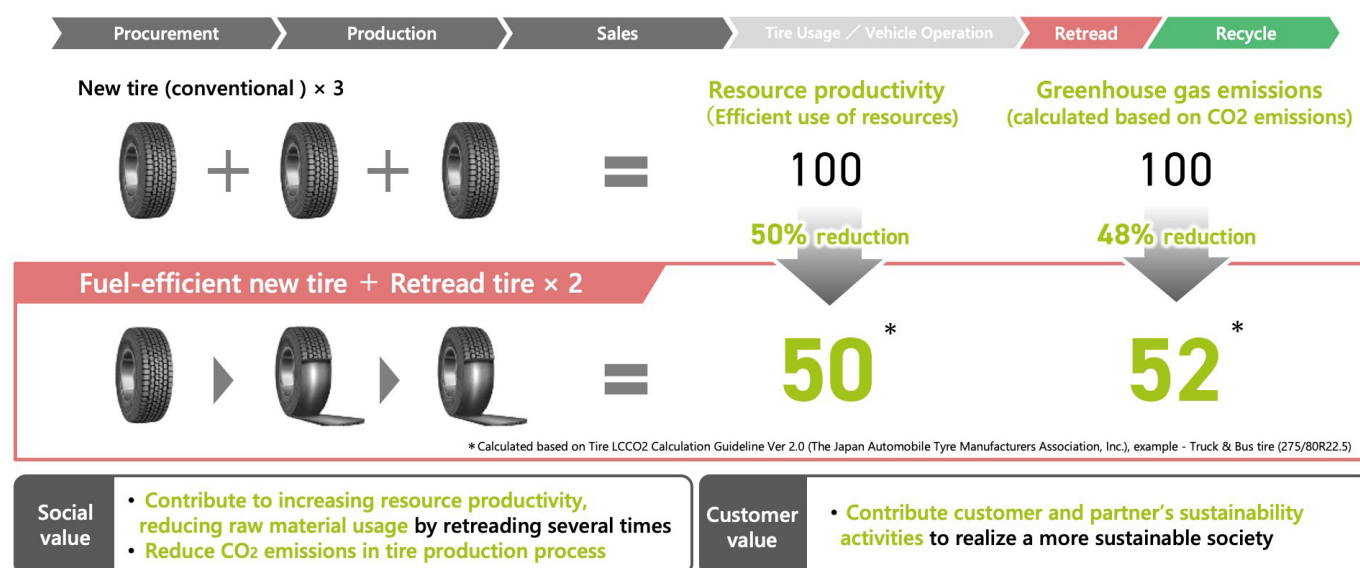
Procurement
Production
Sales
Tire Usage ／ Vehicle Operation
Retread
Recycle

New tire (conventional ) × 3

＋ ＋ ＝

Resource productivity
(Efficient use of resources)

100

50% reduction

Greenhouse gas emissions
(calculated based on CO2 emissions)

100

48% reduction

Fuel-efficient new tire ＋ Retread tire × 2

＝

50 *

52 *

＊Calculated based on Tire LCCO2 Calculation Guideline Ver 2.0 (The Japan Automobile Tyre Manufacturers Association, Inc.), example - Truck & Bus tire (275/80R22.5)

Social value

• Contribute to increasing resource productivity, reducing raw material usage by retreading several times
• Reduce $CO_2$ emissions in tire production process

Customer value

• Contribute customer and partner's sustainability activities to realize a more sustainable society